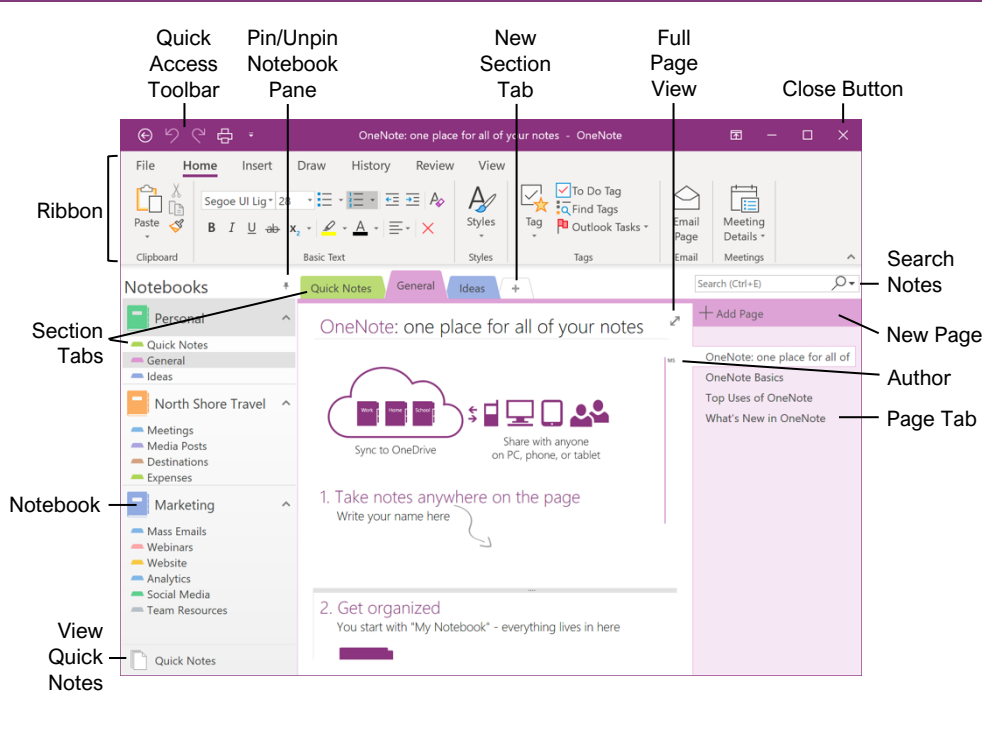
Quick Access Toolbar

Pin/Unpin Notebook Pane

New Section Tab

Full Page View

Close Button

OneNote: one place for all of your notes - OneNote

File Home Insert Draw History Review View

Ribbon

Paste

Clipboard

Segoe UI Lig 28

B I U ab $x_2$ A

Basic Text

Styles

Styles

Tag

To Do Tag

Find Tags

Outlook Tasks

Tags

Email Page

Email

Meeting Details

Meetings

Notebooks

Quick Notes General Ideas +

Search (Ctrl+E)

Search Notes

Personal

Quick Notes

General

Ideas

Section Tabs

OneNote: one place for all of your notes

+ Add Page

New Page

OneNote: one place for all of

OneNote Basics

Top Uses of OneNote

What's New in OneNote

Author

Page Tab

North Shore Travel

Meetings

Media Posts

Destinations

Expenses

Work Home School

Sync to OneDrive

Share with anyone on PC, phone, or tablet

Notebook

Marketing

Mass Emails

Webinars

Website

Analytics

Social Media

Team Resources

1. Take notes anywhere on the page

Write your name here

2. Get organized

You start with "My Notebook" - everything lives in here

View Quick Notes

Quick Notes